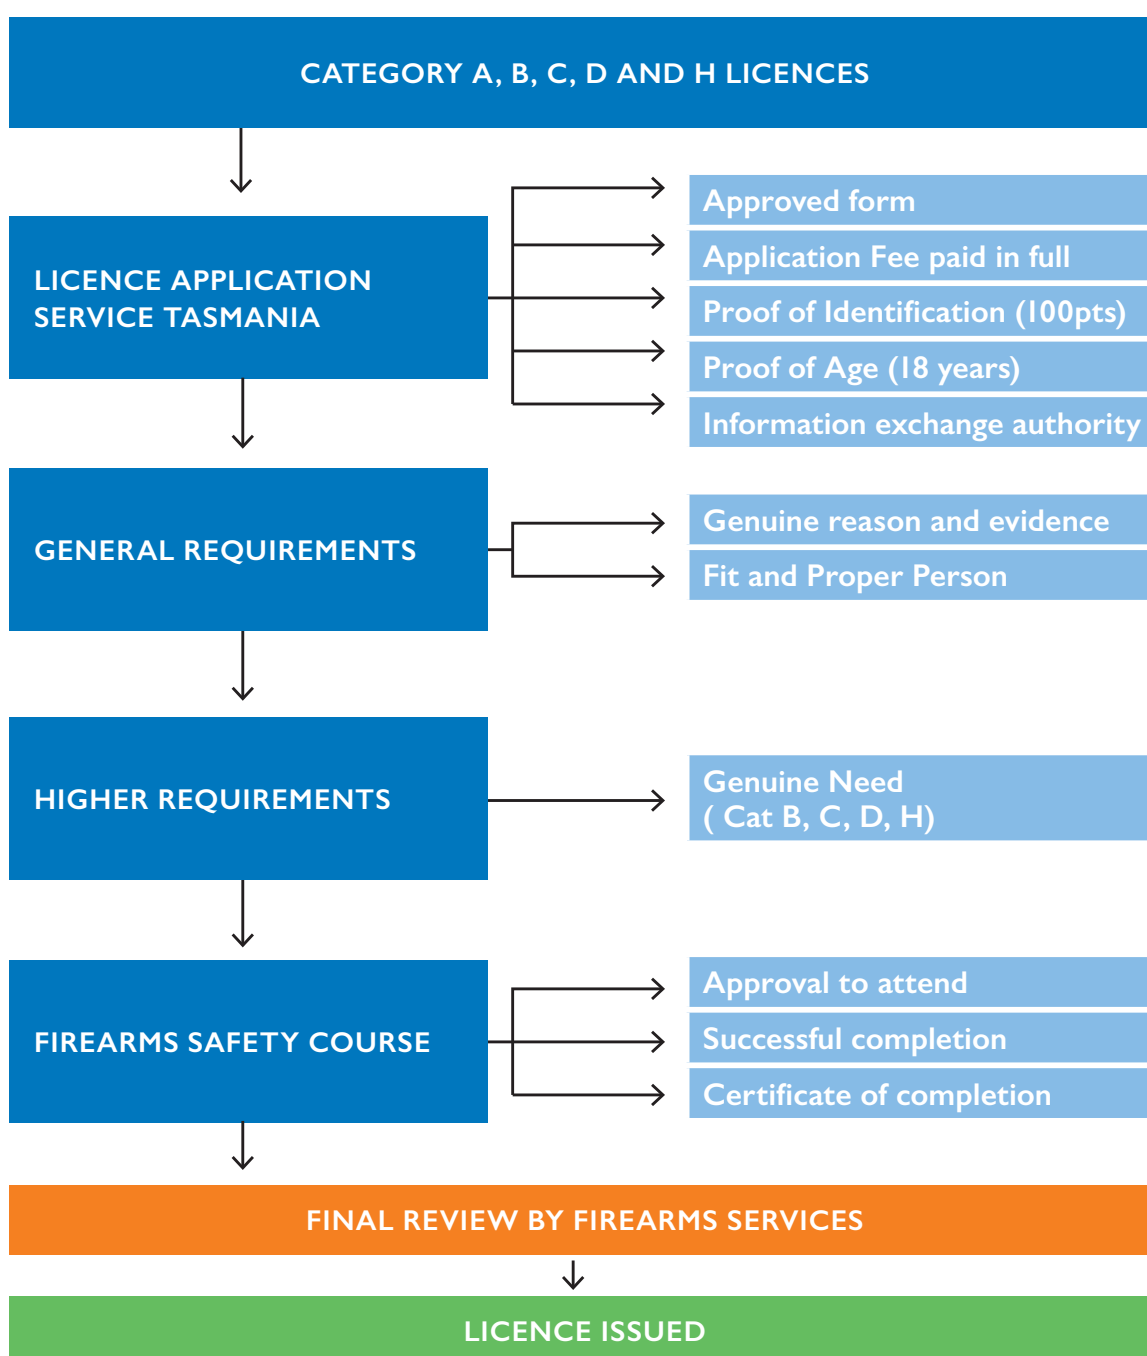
CATEGORY A, B, C, D AND H LICENCES

LICENCE APPLICATION SERVICE TASMANIA

Approved form

Application Fee paid in full

Proof of Identification (100pts)

Proof of Age (18 years)

Information exchange authority

GENERAL REQUIREMENTS

Genuine reason and evidence

Fit and Proper Person

HIGHER REQUIREMENTS

Genuine Need
( Cat B, C, D, H)

FIREARMS SAFETY COURSE

Approval to attend

Successful completion

Certificate of completion

FINAL REVIEW BY FIREARMS SERVICES

LICENCE ISSUED